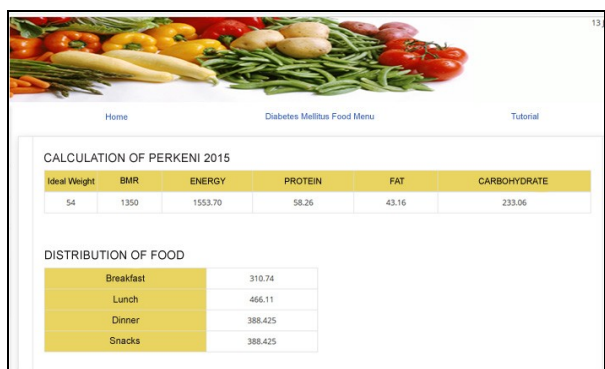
13

Home

Diabetes Mellitus Food Menu

Tutorial

CALCULATION OF PERKENI 2015

| Ideal Weight | BMR | ENERGY | PROTEIN | FAT | CARBOHYDRATE |
|---|---|---|---|---|---|
| 54 | 1350 | 1553.70 | 58.26 | 43.16 | 233.06 |

DISTRIBUTION OF FOOD

| Breakfast | 310.74 |
|---|---|
| Lunch | 466.11 |
| Dinner | 388.425 |
| Snacks | 388.425 |